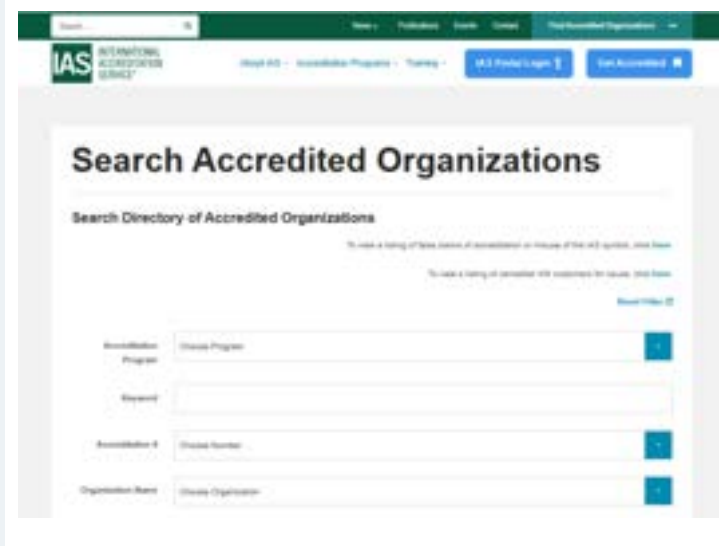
Search...

News · Publications · Events · Contact · Find Accredited Organizations

IAS INTERNATIONAL ACCREDITATION SERVICE

About IAS · Accreditation Programs · Training ·

IAS Portal Login

Get Accredited

Search Accredited Organizations

Search Directory of Accredited Organizations

To view a listing of false claims of accreditation or misuse of the IAS symbol, click here

To view a listing of cancelled IAS customers for cause, click here

Reset Filter

Accreditation Program | Choose Program

Keyword

Accreditation # | Choose Number

Organization Name | Choose Organization